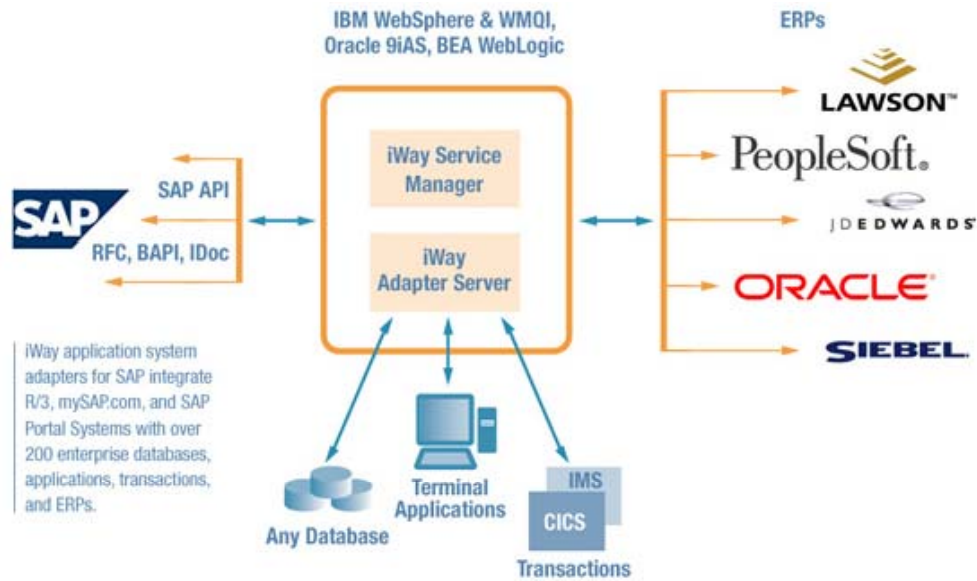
IBM WebSphere & WMQI, Oracle 9iAS, BEA WebLogic

ERPs

LAWSON™

PeopleSoft.

JDEDWARDS

ORACLE

SIEBEL.

SAP

SAP API

RFC, BAPI, IDoc

iWay Service Manager

iWay Adapter Server

iWay application system adapters for SAP integrate R/3, mySAP.com, and SAP Portal Systems with over 200 enterprise databases, applications, transactions, and ERPs.

Any Database

Terminal Applications

IMS

CICS

Transactions